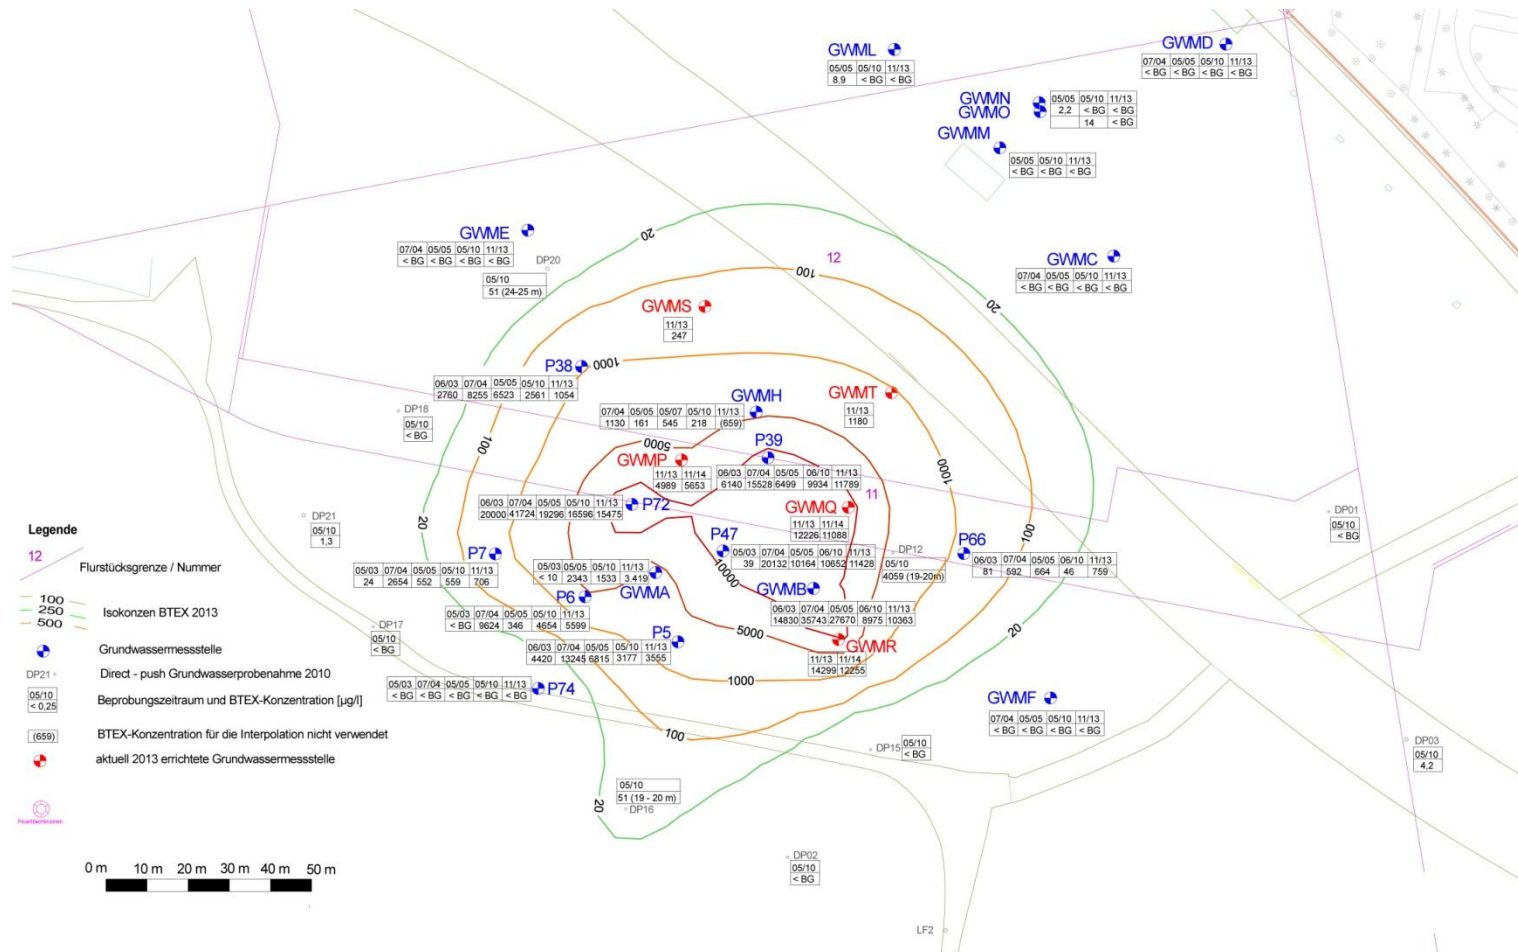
GWML
| 05/05 | 05/10 | 11/13 |
|---|---|---|
| 8,9 | < BG | < BG |

GWMD
| 07/04 | 05/05 | 05/10 | 11/13 |
|---|---|---|---|
| < BG | < BG | < BG | < BG |

GWMN
GWMO
| 05/05 | 05/10 | 11/13 |
|---|---|---|
| 2,2 | < BG | < BG |
| | 14 | < BG |

GWMM
| 05/05 | 05/10 | 11/13 |
|---|---|---|
| < BG | < BG | < BG |

GWME
| 07/04 | 05/05 | 05/10 | 11/13 |
|---|---|---|---|
| < BG | < BG | < BG | < BG |

DP20
| 05/10 |
|---|
| 51 (24-25 m) |

20
12
100

GWMC
| 07/04 | 05/05 | 05/10 | 11/13 |
|---|---|---|---|
| < BG | < BG | < BG | < BG |

20

GWMS
| 11/13 |
|---|
| 247 |

P38
1000
| 06/03 | 07/04 | 05/05 | 05/10 | 11/13 |
|---|---|---|---|---|
| 2760 | 8255 | 6523 | 2561 | 1054 |

DP18
| 05/10 |
|---|
| < BG |

GWMH
| 07/04 | 05/05 | 05/07 | 05/10 | 11/13 |
|---|---|---|---|---|
| 1130 | 161 | 545 | 218 | (659) |

GWMT
| 11/13 |
|---|
| 1180 |

5000
P39
GWMP
| 11/13 | 11/14 |
|---|---|
| 4989 | 5653 |

| 06/03 | 07/04 | 05/05 | 06/10 | 11/13 |
|---|---|---|---|---|
| 6140 | 15528 | 6499 | 9934 | 11789 |

100
1000
11

P72
| 06/03 | 07/04 | 05/05 | 05/10 | 11/13 |
|---|---|---|---|---|
| 20000 | 41724 | 19296 | 16596 | 15475 |

GWMQ
| 11/13 | 11/14 |
|---|---|
| 12226 | 11088 |

DP21
| 05/10 |
|---|
| 1,3 |

20

P47
| 05/03 | 07/04 | 05/05 | 06/10 | 11/13 |
|---|---|---|---|---|
| 39 | 20132 | 10164 | 10652 | 11428 |

DP12
| 05/10 |
|---|
| 4059 (19-20m) |

P66
| 06/03 | 07/04 | 05/05 | 06/10 | 11/13 |
|---|---|---|---|---|
| 81 | 592 | 664 | 46 | 759 |

100

DP01
| 05/10 |
|---|
| < BG |

P7
| 05/03 | 07/04 | 05/05 | 05/10 | 11/13 |
|---|---|---|---|---|
| 24 | 2654 | 552 | 559 | 706 |

| 05/03 | 05/05 | 05/10 | 11/13 |
|---|---|---|---|
| < 10 | 2343 | 1533 | 3.419 |

GWMA
P6
10000
GWMB
| 06/03 | 07/04 | 05/05 | 06/10 | 11/13 |
|---|---|---|---|---|
| 14830 | 35743 | 27670 | 8975 | 10363 |

| 05/03 | 07/04 | 05/05 | 05/10 | 11/13 |
|---|---|---|---|---|
| < BG | 9624 | 346 | 4654 | 5599 |

DP17
| 05/10 |
|---|
| < BG |

P5
5000
| 06/03 | 07/04 | 05/05 | 05/10 | 11/13 |
|---|---|---|---|---|
| 4420 | 13245 | 6815 | 3177 | 3555 |

GWMR
| 11/13 | 11/14 |
|---|---|
| 14299 | 12255 |

20

| 05/03 | 07/04 | 05/05 | 05/10 | 11/13 |
|---|---|---|---|---|
| < BG | < BG | < BG | < BG | < BG |
P74
1000

GWMF
| 07/04 | 05/05 | 05/10 | 11/13 |
|---|---|---|---|
| < BG | < BG | < BG | < BG |

100
DP15
| 05/10 |
|---|
| < BG |

DP03
| 05/10 |
|---|
| 4,2 |

| 05/10 |
|---|
| 51 (19 - 20 m) |
DP16
20

DP02
| 05/10 |
|---|
| < BG |

LF2

Legende
12 Flurstücksgrenze / Nummer
100
250
500
Isokonzen BTEX 2013
Grundwassermessstelle
DP21 Direct - push Grundwasserprobenahme 2010
05/10 < 0,25 Beprobungszeitraum und BTEX-Konzentration [µg/l]
(659) BTEX-Konzentration für die Interpolation nicht verwendet
aktuell 2013 errichtete Grundwassermessstelle
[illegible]

0 m 10 m 20 m 30 m 40 m 50 m